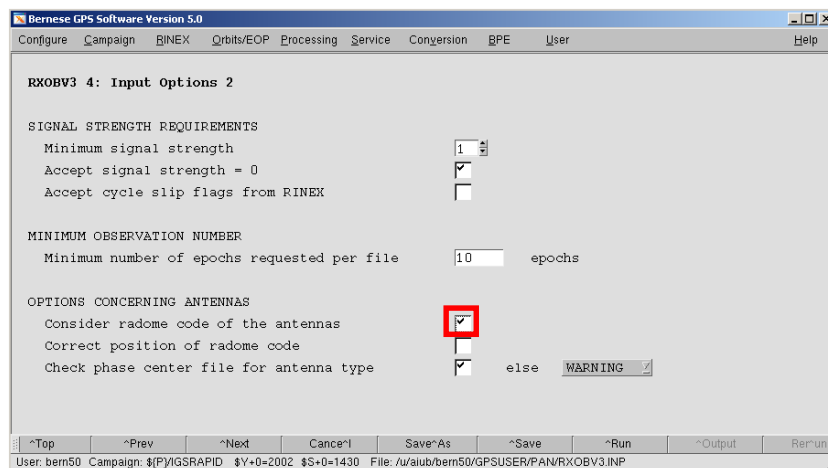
Bernese GPS Software Version 5.0

Configure Campaign RINEX Orbits/EOP Processing Service Conversion BPE User Help

RXOBV3 4: Input Options 2

SIGNAL STRENGTH REQUIREMENTS

Minimum signal strength 1

Accept signal strength = 0

Accept cycle slip flags from RINEX

MINIMUM OBSERVATION NUMBER

Minimum number of epochs requested per file 10 epochs

OPTIONS CONCERNING ANTENNAS

Consider radome code of the antennas

Correct position of radome code

Check phase center file for antenna type else WARNING

^Top ^Prev ^Next Cance^l Save^As ^Save ^Run ^Output Rer^un

User: bern50 Campaign: $(P)/IGSRAPID $Y+0=2002 $S+0=1430 File: /u/aiub/bern50/GPSUSER/PAN/RXOBV3.INP